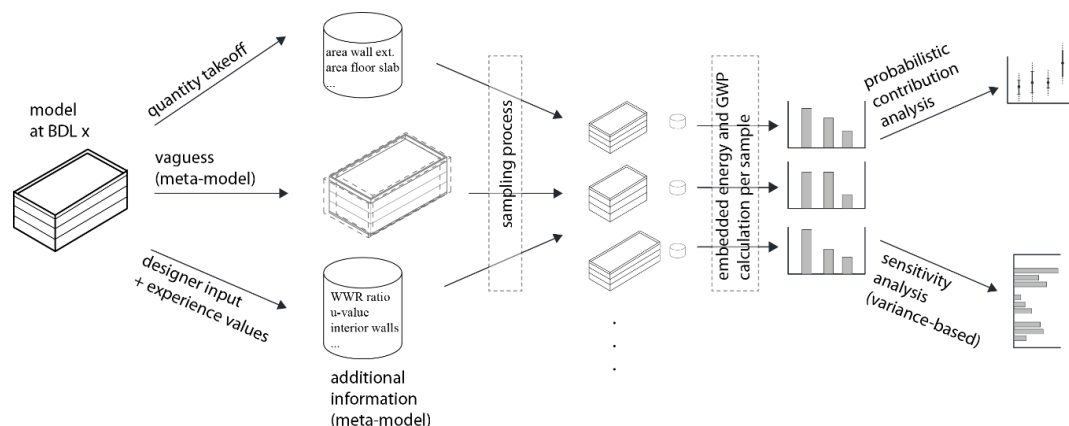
model
at BDL x

quantity takeoff

area wall ext.
area floor slab
...

vaguess
(meta-model)

designer input
+ experience values

WWR ratio
u-value
interior walls
...

additional
information
(meta-model)

sampling process

.
.
.

embedded energy and GWP
calculation per sample

probabilistic
contribution
analysis

sensitivity
analysis
(variance-based)